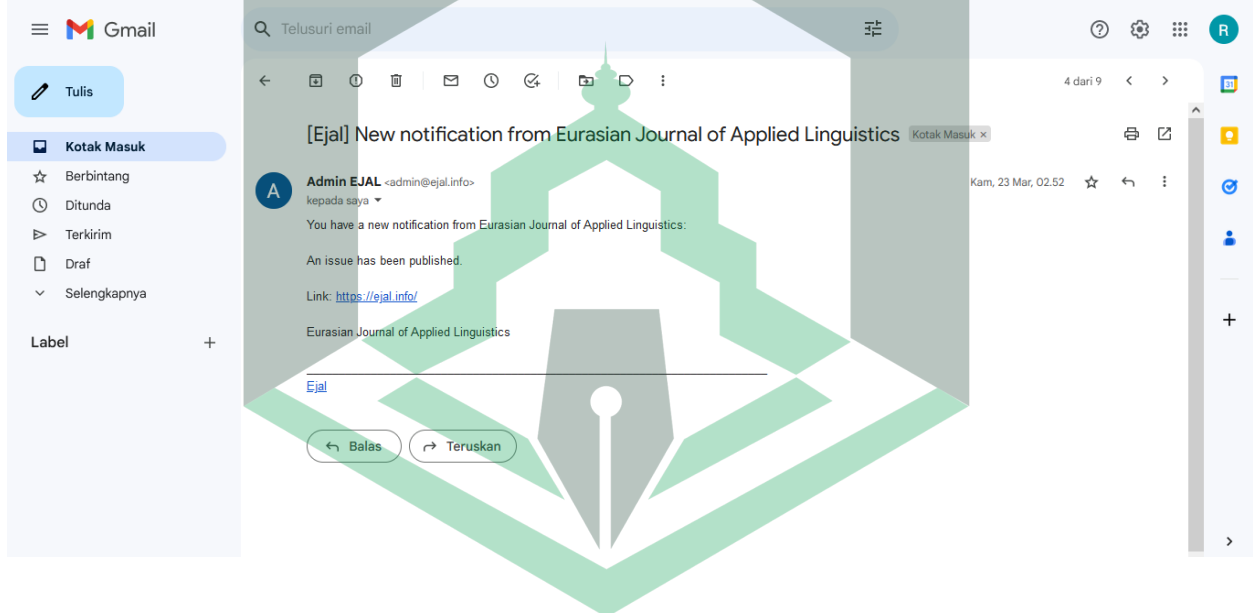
Gmail

Telusuri email

Tulis

Kotak Masuk
Berbintang
Ditunda
Terkirim
Draf
Selengkapnya

Label

4 dari 9

[Ejal] New notification from Eurasian Journal of Applied Linguistics Kotak Masuk ×

Admin EJAL <admin@ejal.info>
kepada saya

Kam, 23 Mar, 02.52

You have a new notification from Eurasian Journal of Applied Linguistics:

An issue has been published.

Link: https://ejal.info/

Eurasian Journal of Applied Linguistics

Ejal

Balas
Teruskan